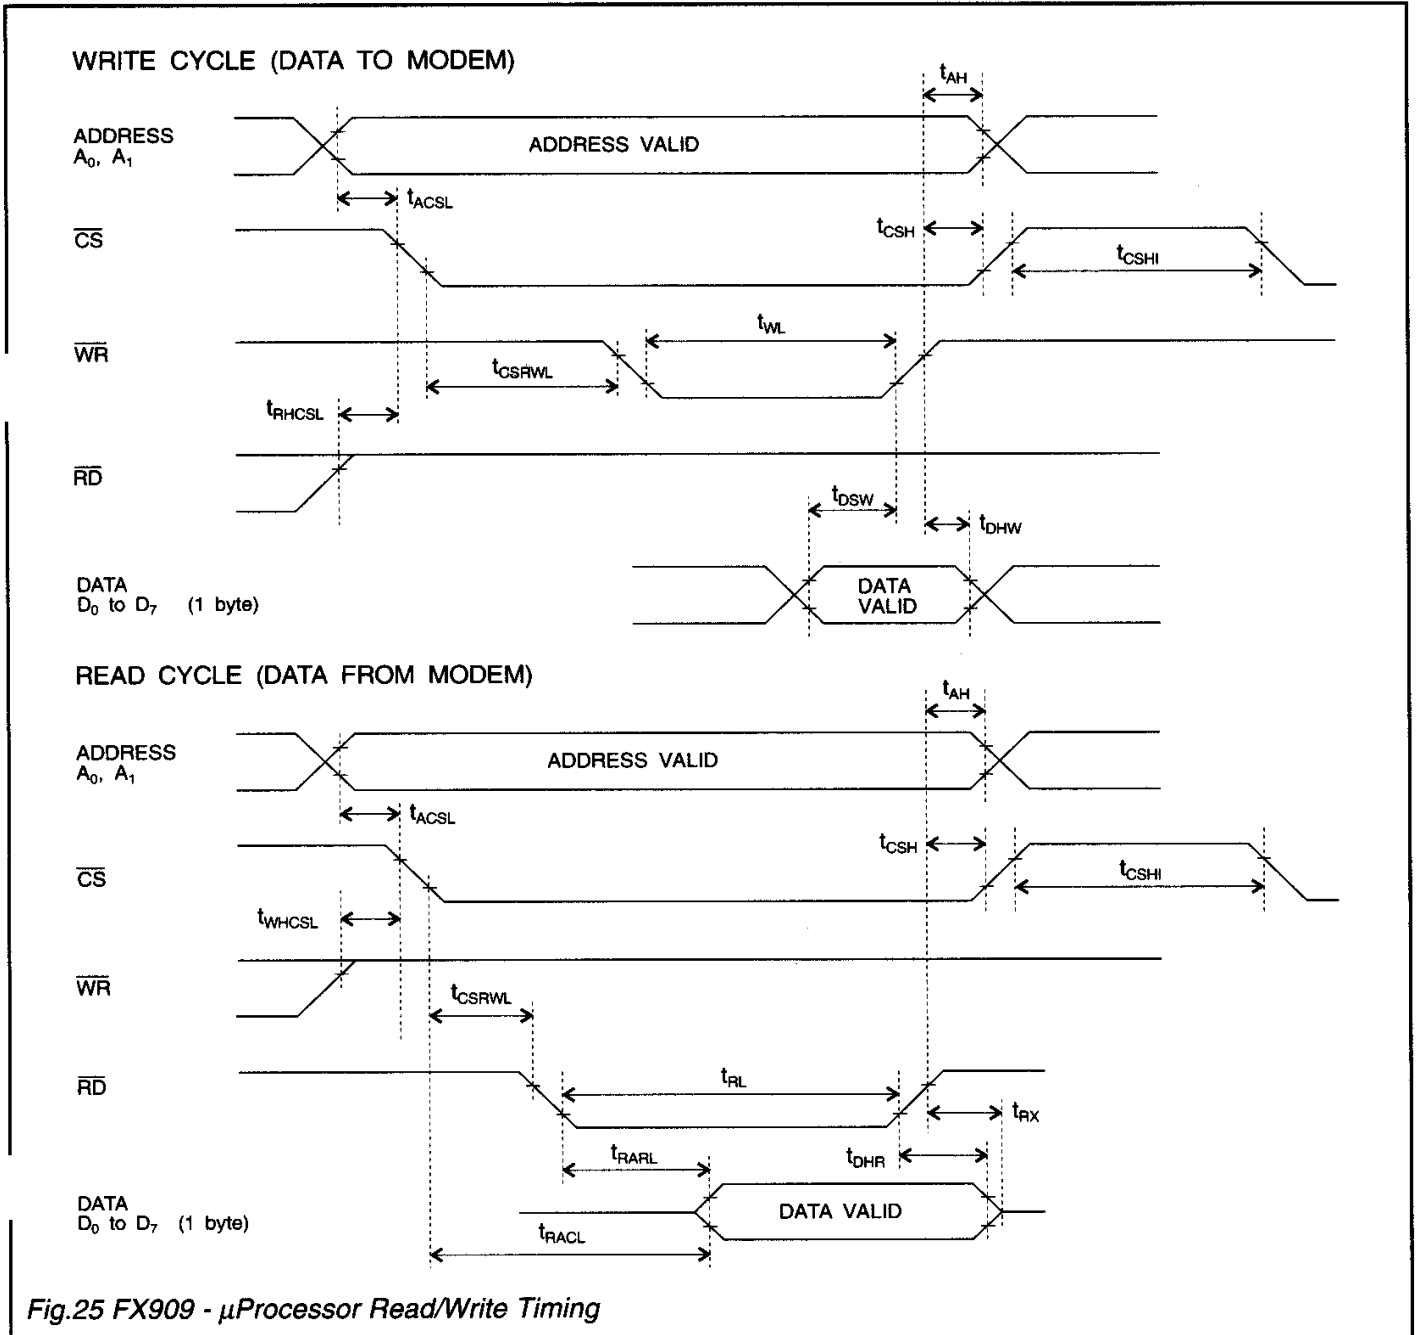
WRITE CYCLE (DATA TO MODEM)

$t_{AH}$

ADDRESS
$A_0$, $A_1$

ADDRESS VALID

$t_{ACSL}$

$\overline{CS}$

$t_{CSH}$

$t_{CSHI}$

$t_{WL}$

$\overline{WR}$

$t_{CSRWL}$

$t_{RHCSL}$

$\overline{RD}$

$t_{DSW}$

$t_{DHW}$

DATA
$D_0$ to $D_7$ (1 byte)

DATA VALID

READ CYCLE (DATA FROM MODEM)

$t_{AH}$

ADDRESS
$A_0$, $A_1$

ADDRESS VALID

$t_{ACSL}$

$t_{CSH}$

$\overline{CS}$

$t_{CSHI}$

$t_{WHCSL}$

$\overline{WR}$

$t_{CSRWL}$

$t_{RL}$

$\overline{RD}$

$t_{RX}$

$t_{RARL}$

$t_{DHR}$

DATA
$D_0$ to $D_7$ (1 byte)

DATA VALID

$t_{RACL}$

Fig.25 FX909 - µProcessor Read/Write Timing